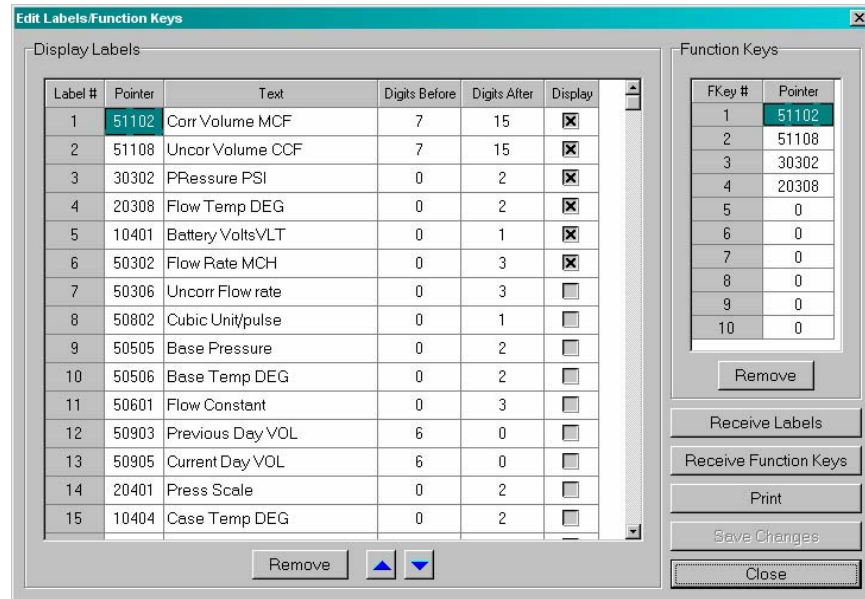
Edit Labels/Function Keys

Display Labels

| Label # | Pointer | Text | Digits Before | Digits After | Display |
|---|---|---|---|---|---|
| 1 | 51102 | Corr Volume MCF | 7 | 15 | ☒ |
| 2 | 51108 | Uncor Volume CCF | 7 | 15 | ☒ |
| 3 | 30302 | PRessure PSI | 0 | 2 | ☒ |
| 4 | 20308 | Flow Temp DEG | 0 | 2 | ☒ |
| 5 | 10401 | Battery VoltsVLT | 0 | 1 | ☒ |
| 6 | 50302 | Flow Rate MCH | 0 | 3 | ☒ |
| 7 | 50306 | Uncorr Flow rate | 0 | 3 | ☐ |
| 8 | 50802 | Cubic Unit/pulse | 0 | 1 | ☐ |
| 9 | 50505 | Base Pressure | 0 | 2 | ☐ |
| 10 | 50506 | Base Temp DEG | 0 | 2 | ☐ |
| 11 | 50601 | Flow Constant | 0 | 3 | ☐ |
| 12 | 50903 | Previous Day VOL | 6 | 0 | ☐ |
| 13 | 50905 | Current Day VOL | 6 | 0 | ☐ |
| 14 | 20401 | Press Scale | 0 | 2 | ☐ |
| 15 | 10404 | Case Temp DEG | 0 | 2 | ☐ |

Remove

Function Keys

| FKey # | Pointer |
|---|---|
| 1 | 51102 |
| 2 | 51108 |
| 3 | 30302 |
| 4 | 20308 |
| 5 | 0 |
| 6 | 0 |
| 7 | 0 |
| 8 | 0 |
| 9 | 0 |
| 10 | 0 |

Remove

Receive Labels

Receive Function Keys

Print

Save Changes

Close